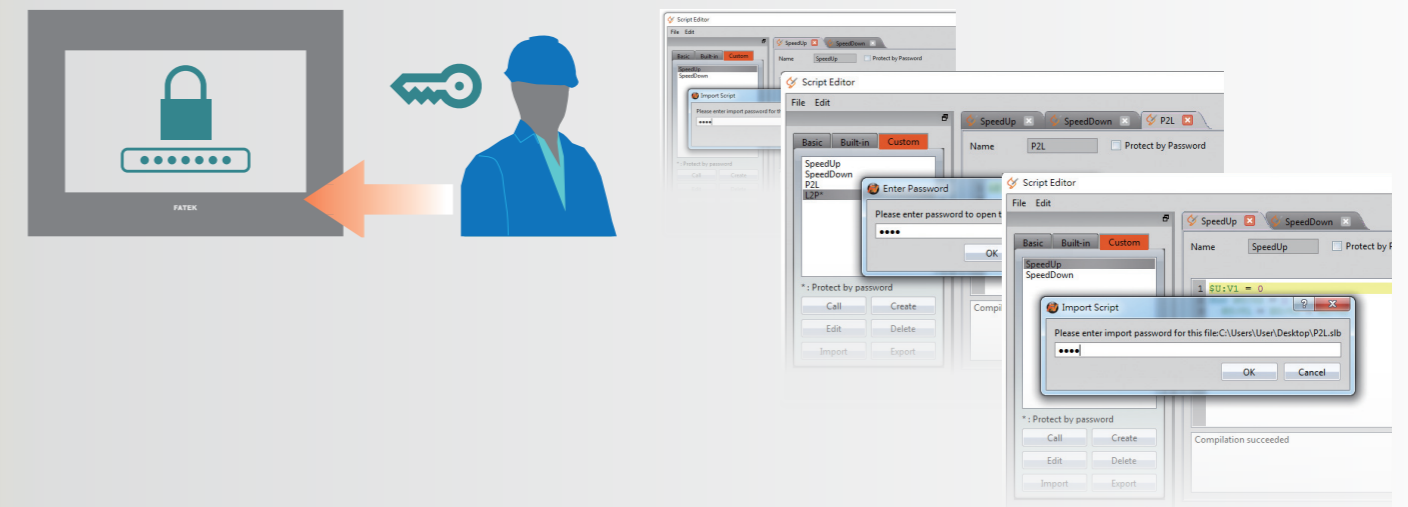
FATEK

Script Editor
File Edit
Basic Built-in Custom
SpeedUp
SpeedDown
SpeedUp SpeedDown
Name SpeedUp Protect by Password
Import Script
Please enter import password for t
••••
* : Protect by password
Call Create

Script Editor
File Edit
Basic Built-in Custom
SpeedUp
SpeedDown
P2L
L2P*
SpeedUp SpeedDown P2L
Name P2L Protect by Password
Enter Password
Please enter password to open t
••••
OK
* : Protect by password
Call Create
Edit Delete
Import Export
Compi

Script Editor
File Edit
Basic Built-in Custom
SpeedUp
SpeedDown
SpeedUp SpeedDown
Name SpeedUp Protect by P
1 $U:V1 = 0
Import Script
Please enter import password for this file:C:\Users\User\Desktop\P2L.slb
••••
OK Cancel
* : Protect by password
Call Create
Edit Delete
Import Export
Compilation succeeded